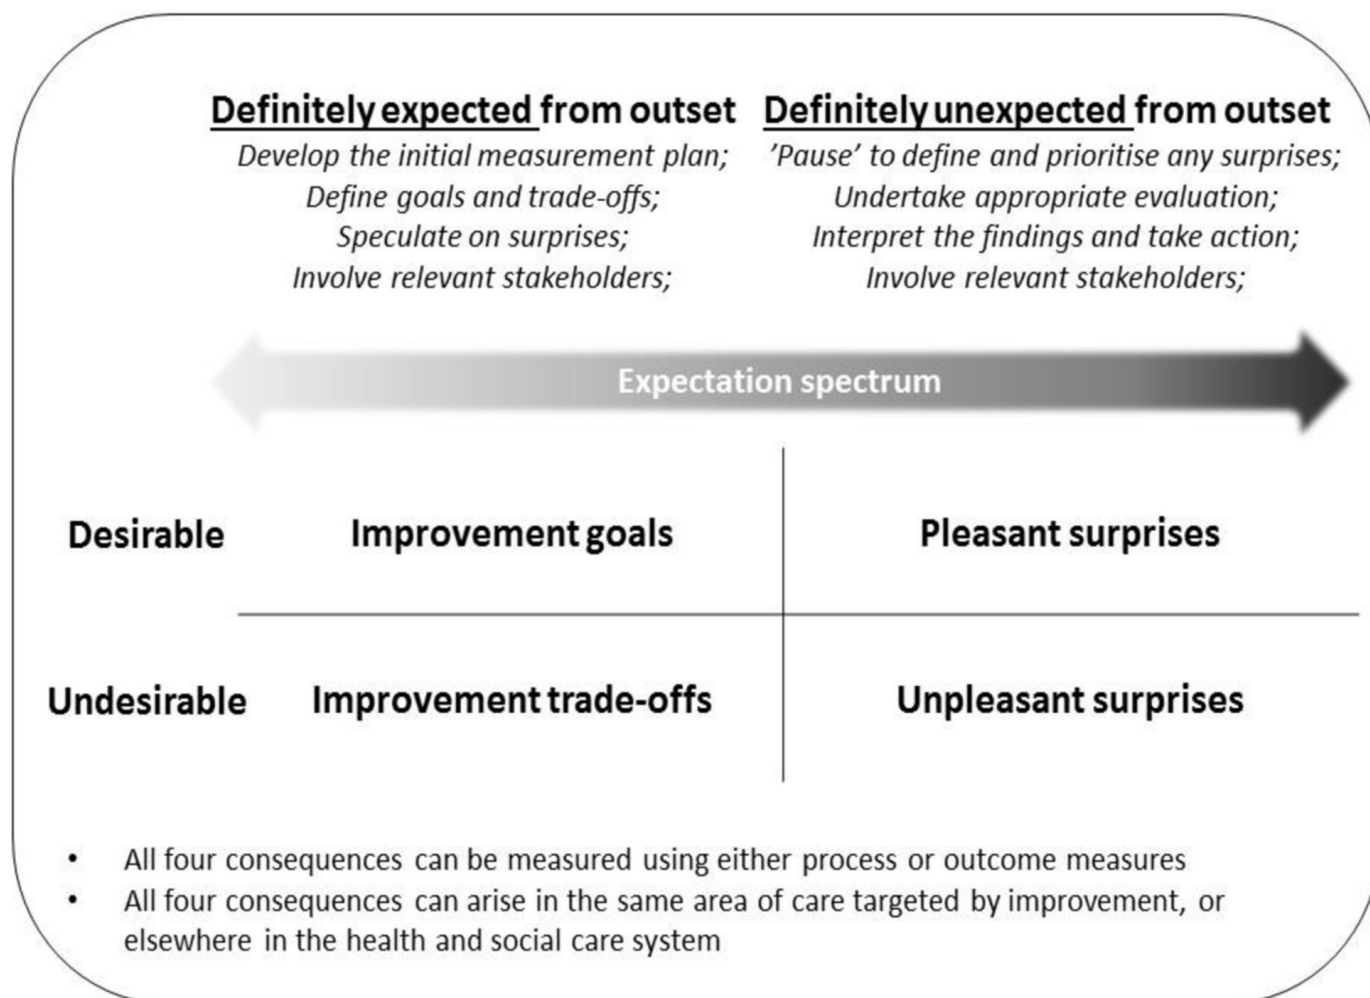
Definitely expected from outset
Develop the initial measurement plan;
Define goals and trade-offs;
Speculate on surprises;
Involve relevant stakeholders;

Definitely unexpected from outset
'Pause' to define and prioritise any surprises;
Undertake appropriate evaluation;
Interpret the findings and take action;
Involve relevant stakeholders;

Expectation spectrum

| | | |
|---|---|---|
| Desirable | Improvement goals | Pleasant surprises |
| Undesirable | Improvement trade-offs | Unpleasant surprises |

• All four consequences can be measured using either process or outcome measures
• All four consequences can arise in the same area of care targeted by improvement, or elsewhere in the health and social care system